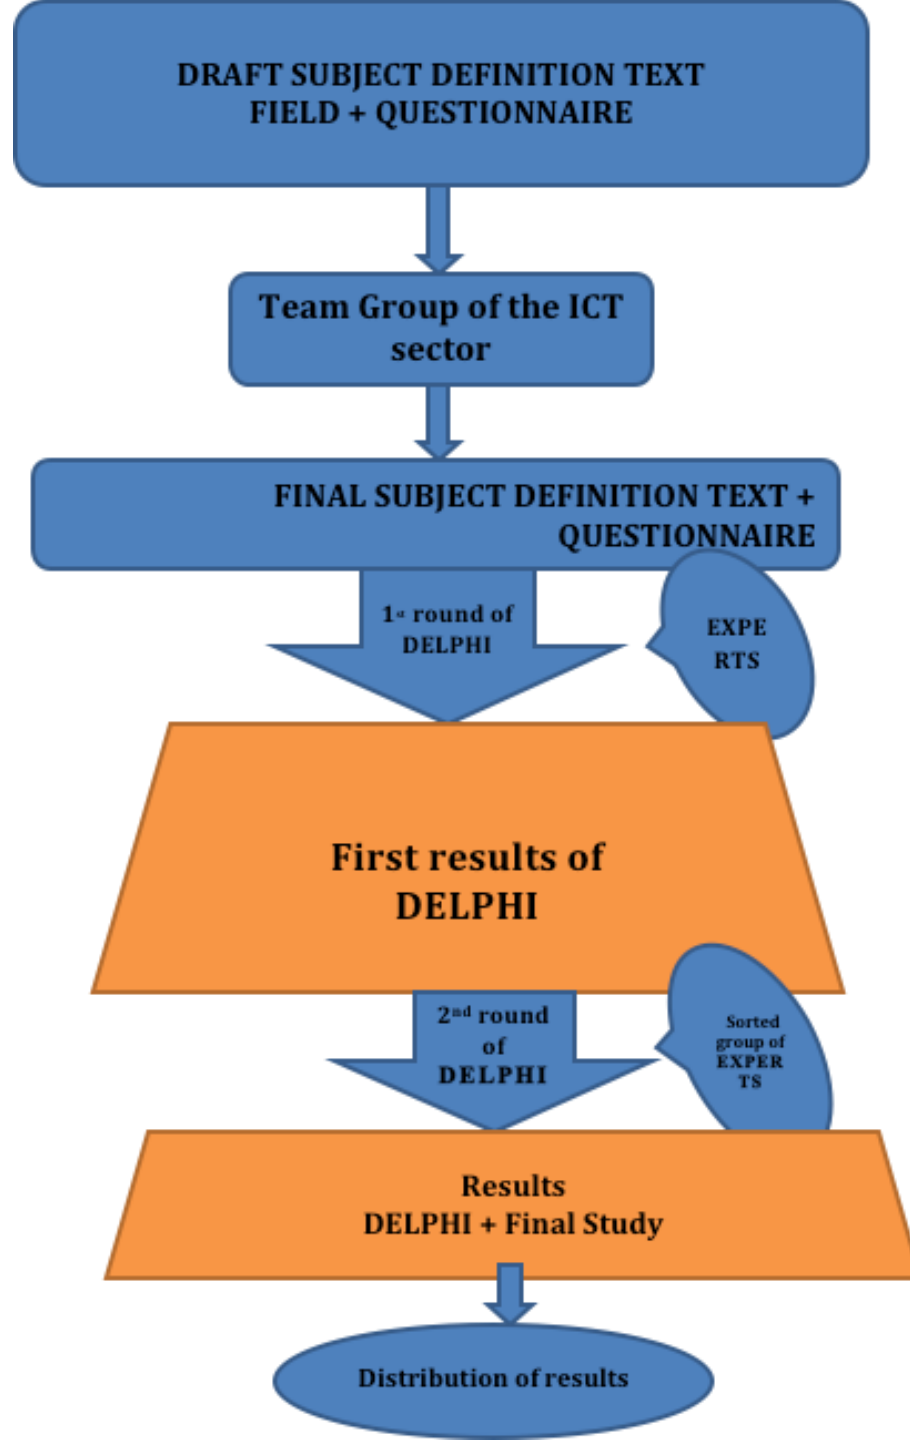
DRAFT SUBJECT DEFINITION TEXT FIELD + QUESTIONNAIRE

Team Group of the ICT sector

FINAL SUBJECT DEFINITION TEXT + QUESTIONNAIRE

1$^{st}$ round of DELPHI

EXPE RTS

First results of DELPHI

2$^{nd}$ round of DELPHI

Sorted group of EXPER TS

Results DELPHI + Final Study

Distribution of results